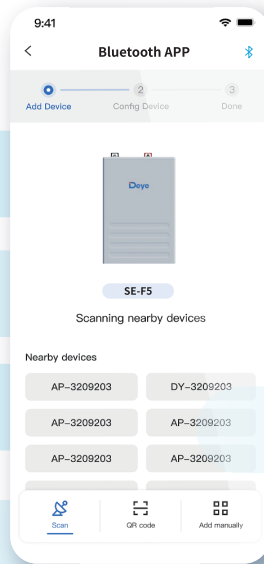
9:41

<

Bluetooth APP

1 Add Device

2 Config Device

3 Done

Deye

SE-F5

Scanning nearby devices

Nearby devices

| AP-3209203 | DY-3209203 |
|---|---|
| AP-3209203 | AP-3209203 |
| AP-3209203 | AP-3209203 |

Scan

QR code

Add manually